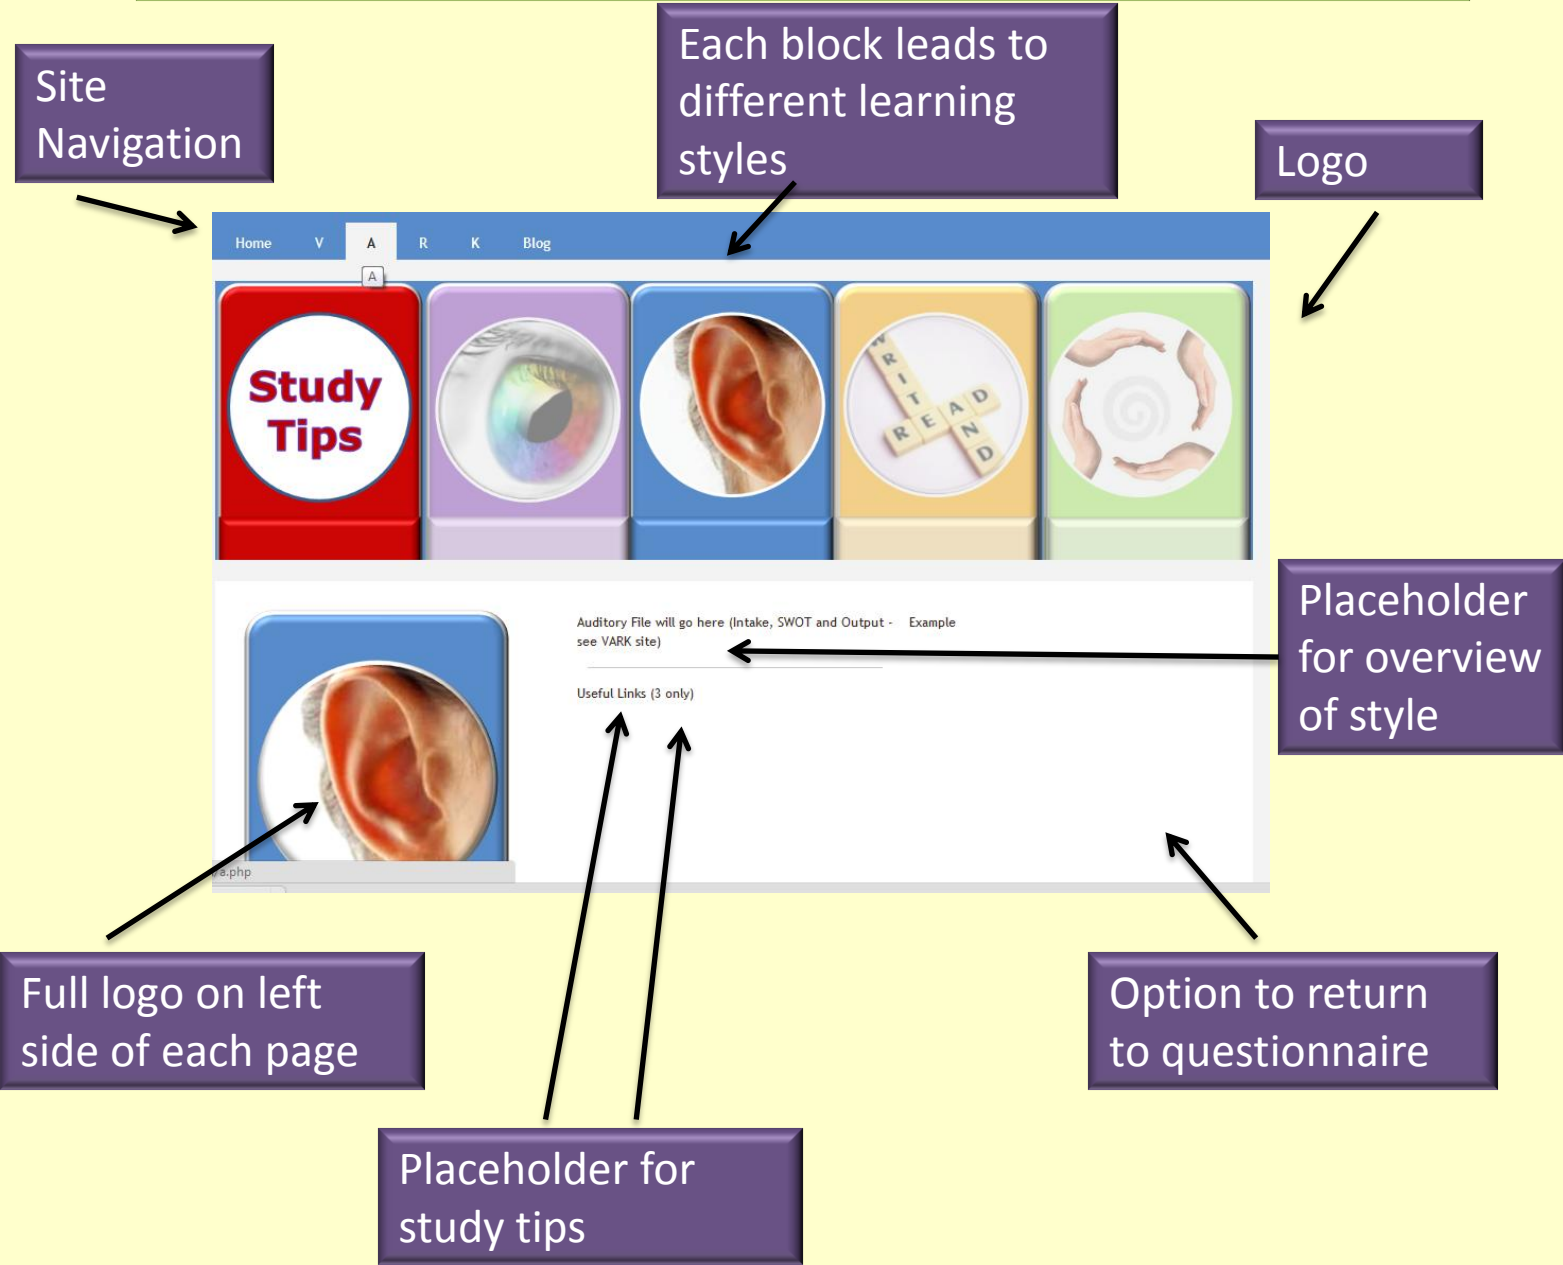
Site Navigation

Each block leads to different learning styles

Logo

Home V A R K Blog

A

Study Tips

WRITE READ AND

Auditory File will go here (Intake, SWOT and Output - Example see VARK site)

Useful Links (3 only)

Placeholder for overview of style

/a.php

Full logo on left side of each page

Option to return to questionnaire

Placeholder for study tips